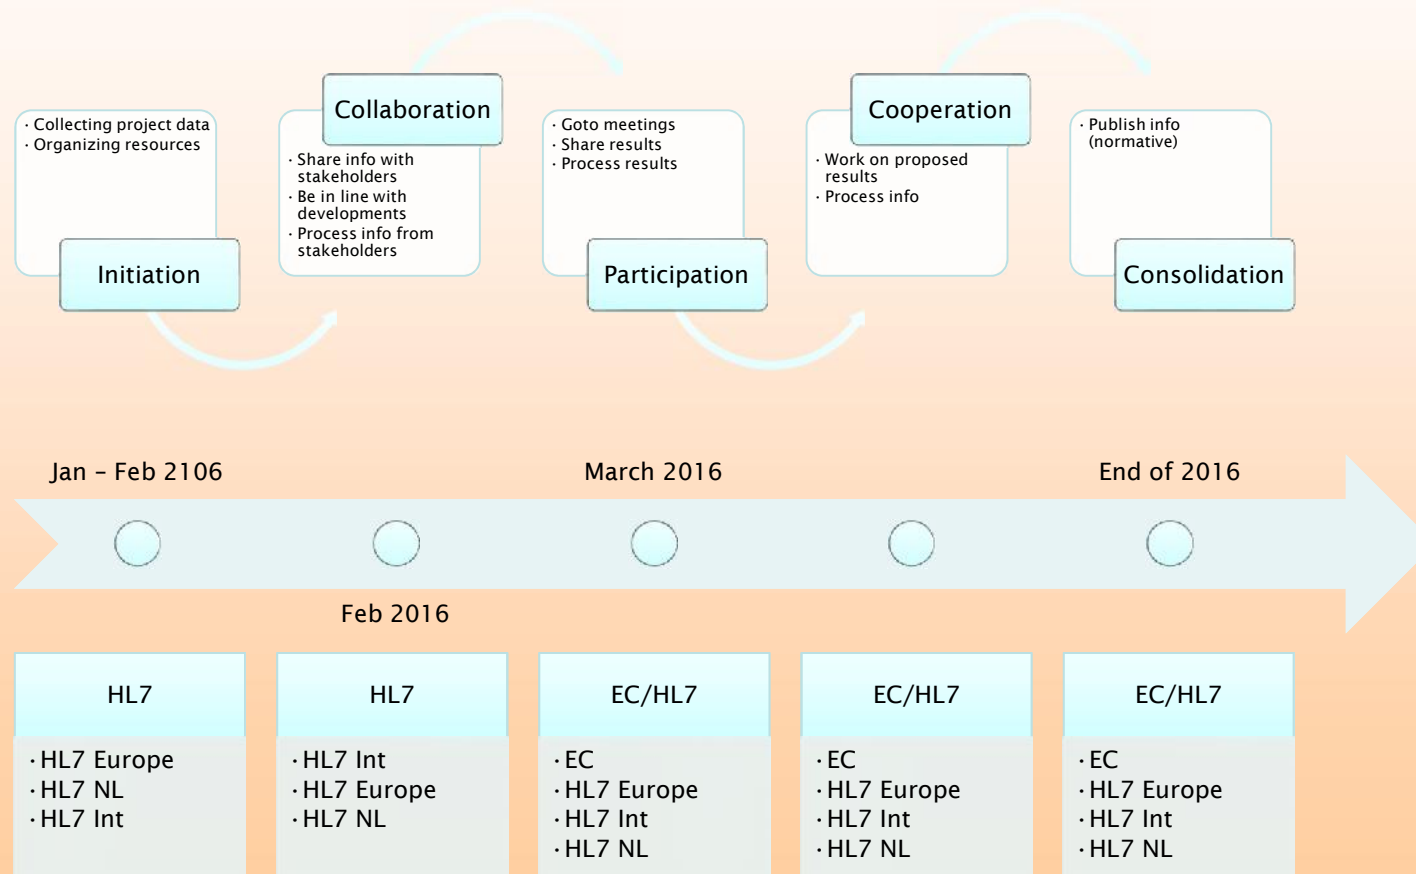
· Collecting project data
· Organizing resources

Initiation

Collaboration

· Share info with stakeholders
· Be in line with developments
· Process info from stakeholders

· Goto meetings
· Share results
· Process results

Participation

Cooperation

· Work on proposed results
· Process info

· Publish info (normative)

Consolidation

Jan – Feb 2106

March 2016

End of 2016

Feb 2016

| HL7 | HL7 | EC/HL7 | EC/HL7 | EC/HL7 |
|---|---|---|---|---|
| · HL7 Europe<br>· HL7 NL<br>· HL7 Int | · HL7 Int<br>· HL7 Europe<br>· HL7 NL | · EC<br>· HL7 Europe<br>· HL7 Int<br>· HL7 NL | · EC<br>· HL7 Europe<br>· HL7 Int<br>· HL7 NL | · EC<br>· HL7 Europe<br>· HL7 Int<br>· HL7 NL |